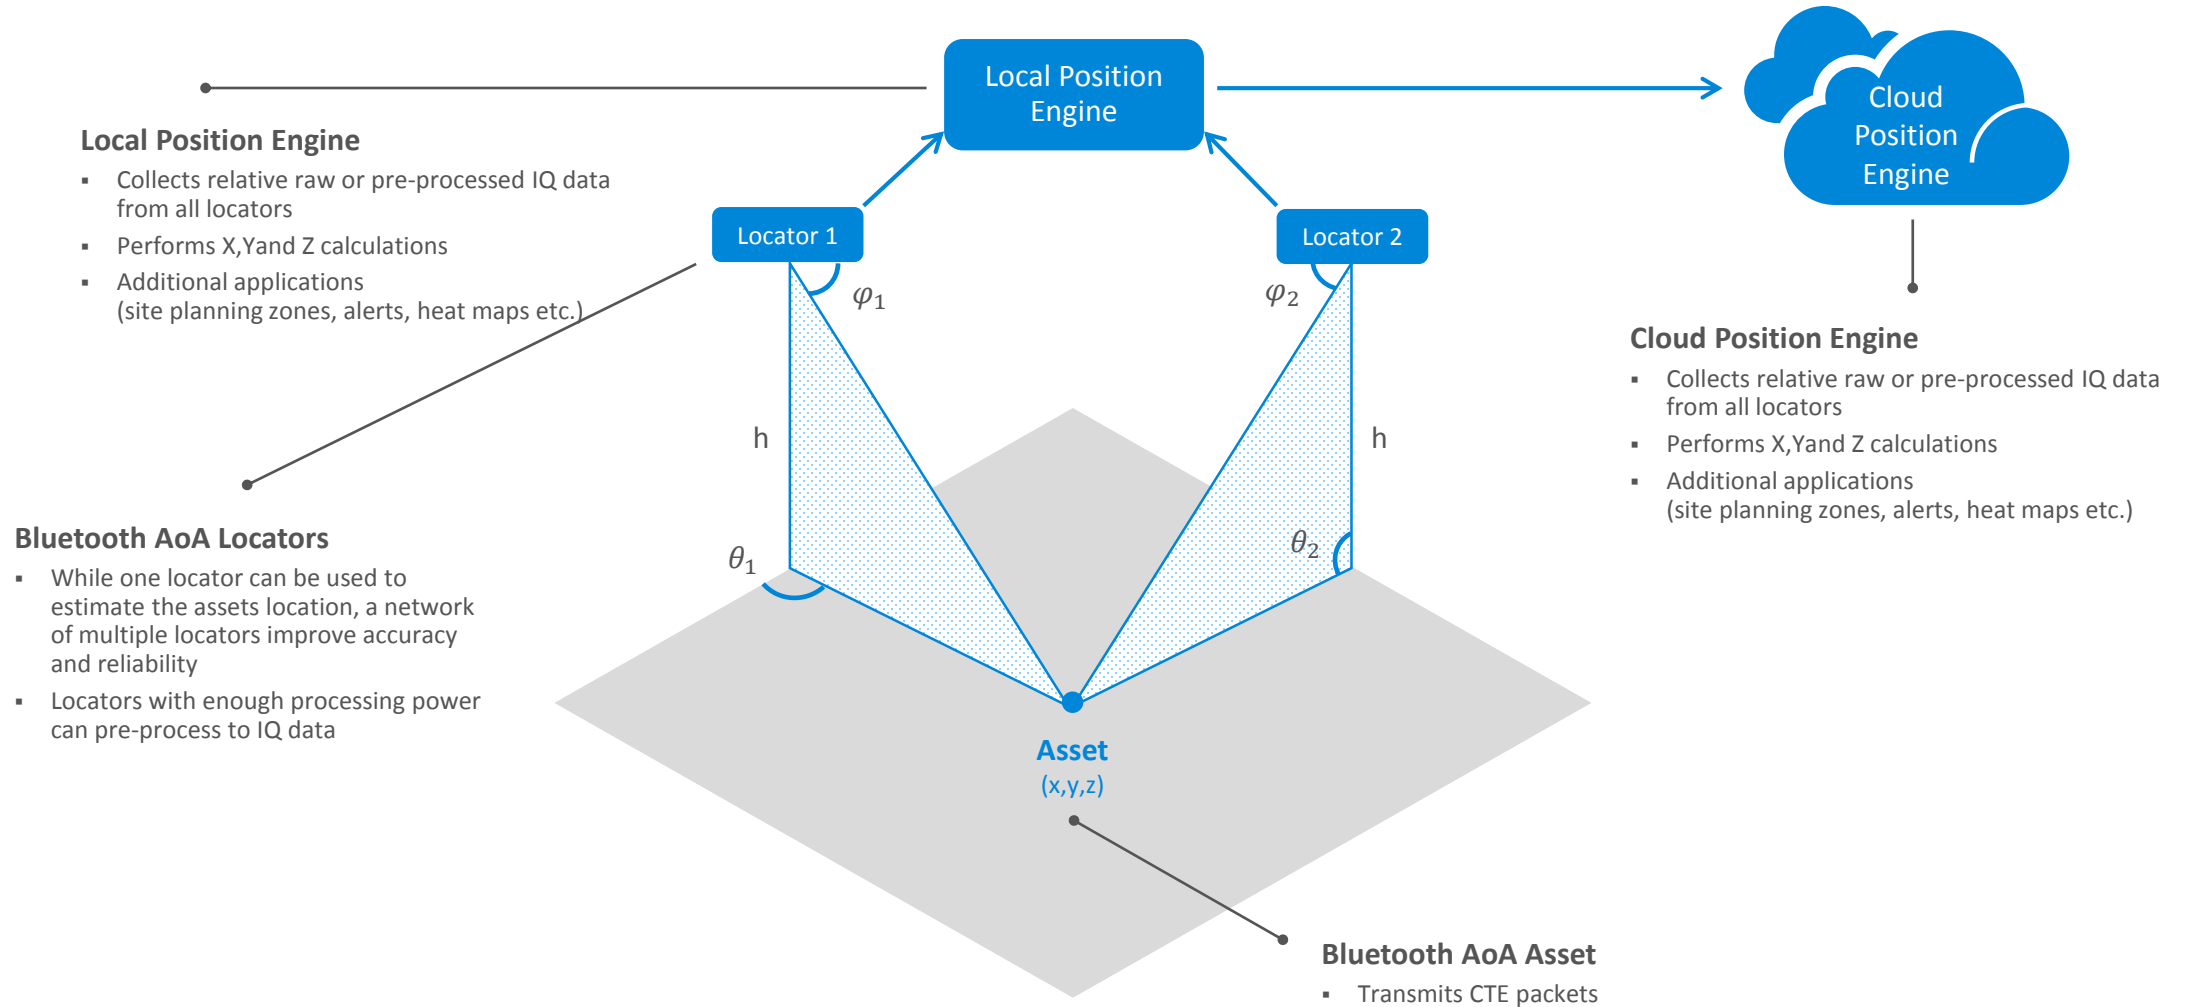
Local Position Engine

Cloud Position Engine

Local Position Engine
▪ Collects relative raw or pre-processed IQ data from all locators
▪ Performs X,Yand Z calculations
▪ Additional applications (site planning zones, alerts, heat maps etc.)

Locator 1

Locator 2

$\varphi_1$

$\varphi_2$

h

h

$\theta_1$

$\theta_2$

Cloud Position Engine
▪ Collects relative raw or pre-processed IQ data from all locators
▪ Performs X,Yand Z calculations
▪ Additional applications (site planning zones, alerts, heat maps etc.)

Bluetooth AoA Locators
▪ While one locator can be used to estimate the assets location, a network of multiple locators improve accuracy and reliability
▪ Locators with enough processing power can pre-process to IQ data

Asset
(x,y,z)

Bluetooth AoA Asset
▪ Transmits CTE packets